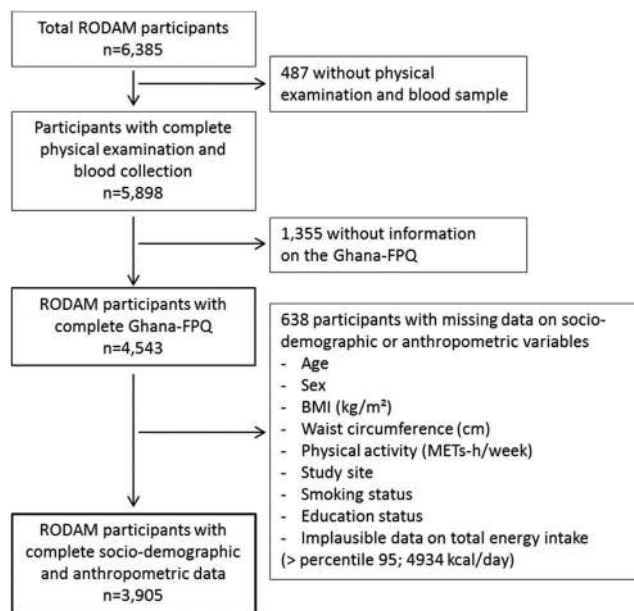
Total RODAM participants
n=6,385

487 without physical examination and blood sample

Participants with complete physical examination and blood collection
n=5,898

1,355 without information on the Ghana-FPQ

RODAM participants with complete Ghana-FPQ
n=4,543

638 participants with missing data on socio-demographic or anthropometric variables
- Age
- Sex
- BMI (kg/m²)
- Waist circumference (cm)
- Physical activity (METs-h/week)
- Study site
- Smoking status
- Education status
- Implausible data on total energy intake (> percentile 95; 4934 kcal/day)

RODAM participants with complete socio-demographic and anthropometric data
n=3,905